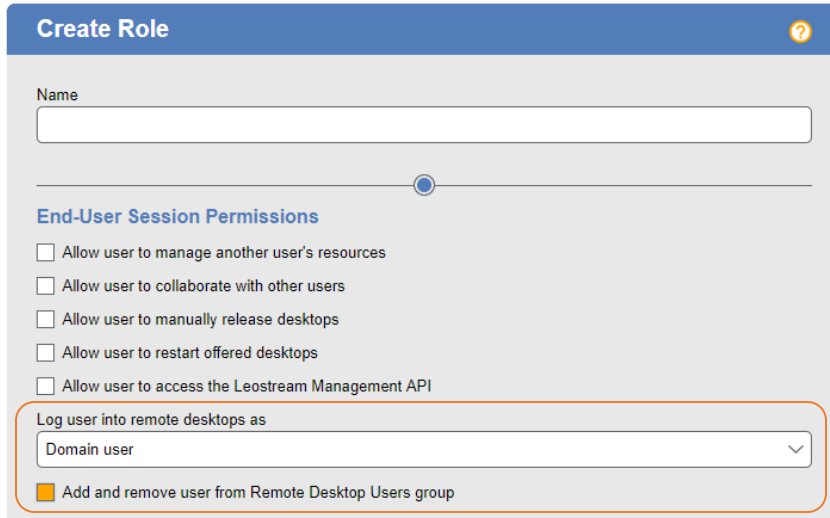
Create Role

?

Name

End-User Session Permissions

Allow user to manage another user's resources

Allow user to collaborate with other users

Allow user to manually release desktops

Allow user to restart offered desktops

Allow user to access the Leostream Management API

Log user into remote desktops as

Domain user

Add and remove user from Remote Desktop Users group